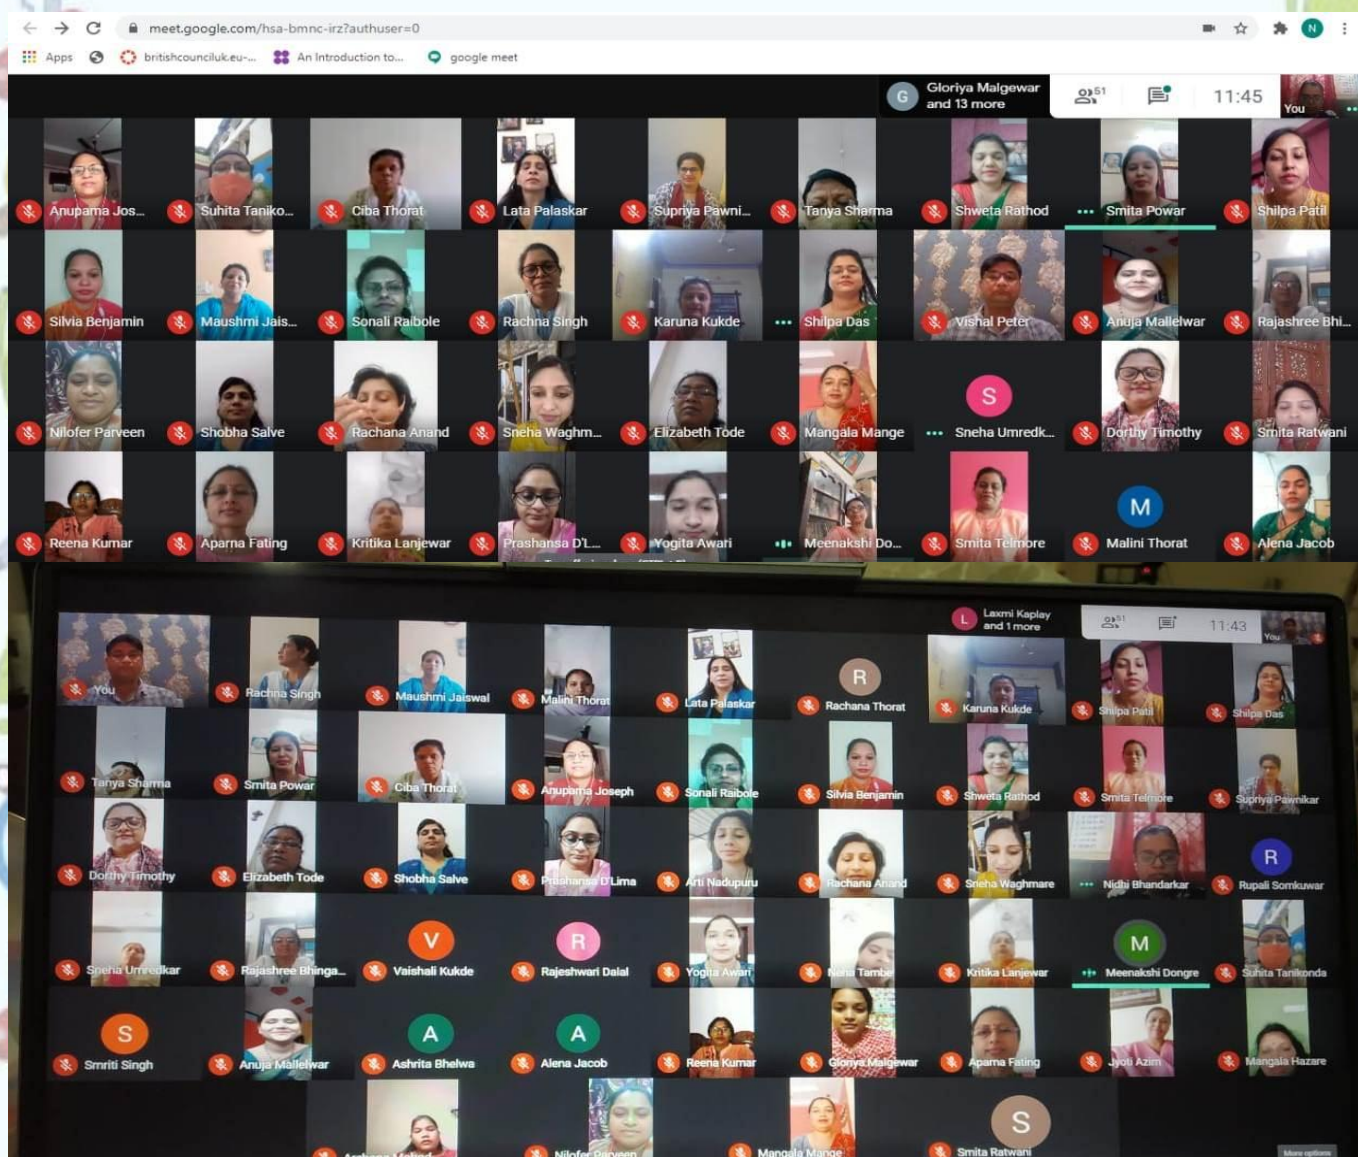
meet.google.com/hsa-bmnc-irz?authuser=0

Apps britishcounciluk.eu-... An Introduction to... google meet

Gloriya Malgewar and 13 more 51 11:45 You

Anupama Jos... Suhita Taniko... Ciba Thorat Lata Palaskar Supriya Pawni... Tanya Sharma Shweta Rathod Smita Powar Shilpa Patil

Silvia Benjamin Maushmi Jais... Sonali Raibole Rachna Singh Karuna Kukde Shilpa Das Vishal Peter Anuja Mallelwar Rajashree Bhi...

Nilofer Parveen Shobha Salve Rachana Anand Sneha Waghm... Elizabeth Tode Mangala Mange S Sneha Umredk... Dorthy Timothy Smita Ratwani

Reena Kumar Aparna Fating Kritika Lanjewar Prashansa D'L... Yogita Awari Meenakshi Do... Smita Telmore M Malini Thorat Alena Jacob

Laxmi Kaplay and 1 more 51 11:43 You

You Rachna Singh Maushmi Jaiswal Malini Thorat Lata Palaskar R Rachana Thorat Karuna Kukde Shilpa Patil Shilpa Das

Tanya Sharma Smita Powar Ciba Thorat Anupama Joseph Sonali Raibole Silvia Benjamin Shweta Rathod Smita Telmore Supriya Pawnikar

Dorthy Timothy Elizabeth Tode Shobha Salve Prashansa D'Lima Arti Nadupuru Rachana Anand Sneha Waghmare Nidhi Bhandarkar R Rupali Somkuwar

Sneha Umredkar Rajashree Bhinga... V Vaishali Kukde R Rajeshwari Dalal Yogita Awari Neha Tambe Kritika Lanjewar M Meenakshi Dongre Suhita Tanikonda

S Smriti Singh Anuja Mallelwar A Ashrita Bhelwa A Alena Jacob Reena Kumar Gloriya Malgewar Aparna Fating Jyoti Azim Mangala Hazare

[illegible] Nilofer Parveen Mangala Mange S Smita Ratwani